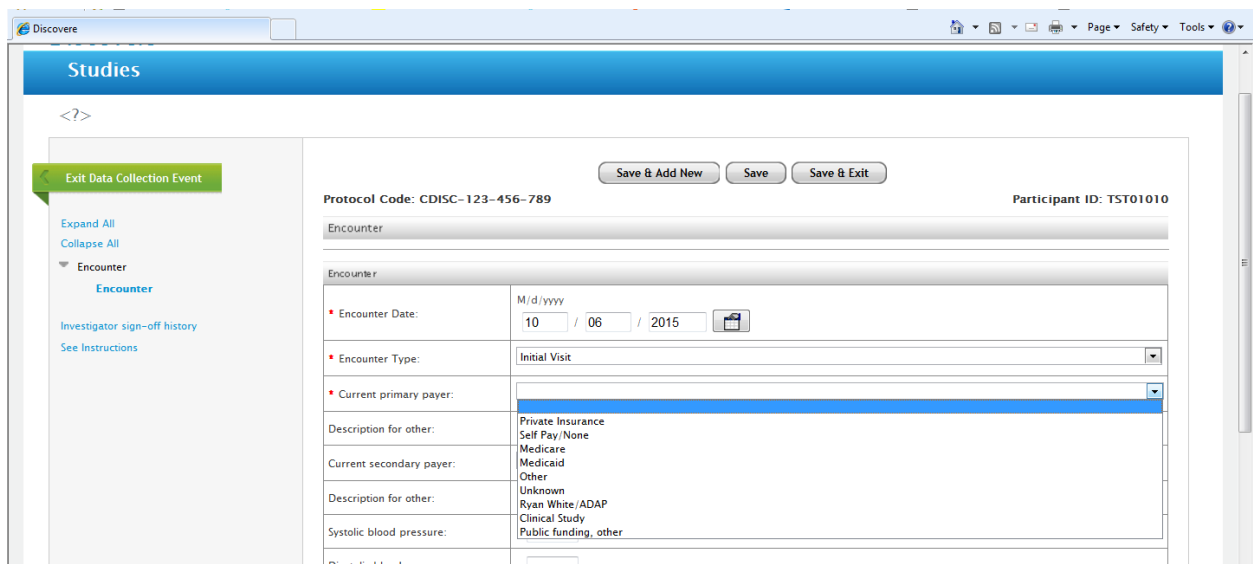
Discovere

Page ▾ Safety ▾ Tools ▾

Studies

<?>

Exit Data Collection Event

Expand All
Collapse All
Encounter
Encounter

Investigator sign-off history
See Instructions

Save & Add New | Save | Save & Exit

Protocol Code: CDISC-123-456-789

Participant ID: TST01010

Encounter

Encounter

| | |
|---|---|
| * Encounter Date: | M/d/yyyy 10 / 06 / 2015 |
| * Encounter Type: | Initial Visit |
| * Current primary payer: | Private Insurance<br>Self Pay/None<br>Medicare<br>Medicaid<br>Other<br>Unknown<br>Ryan White/ADAP<br>Clinical Study<br>Public funding, other |
| Description for other: | |
| Current secondary payer: | |
| Description for other: | |
| Systolic blood pressure: | |
| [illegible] | |